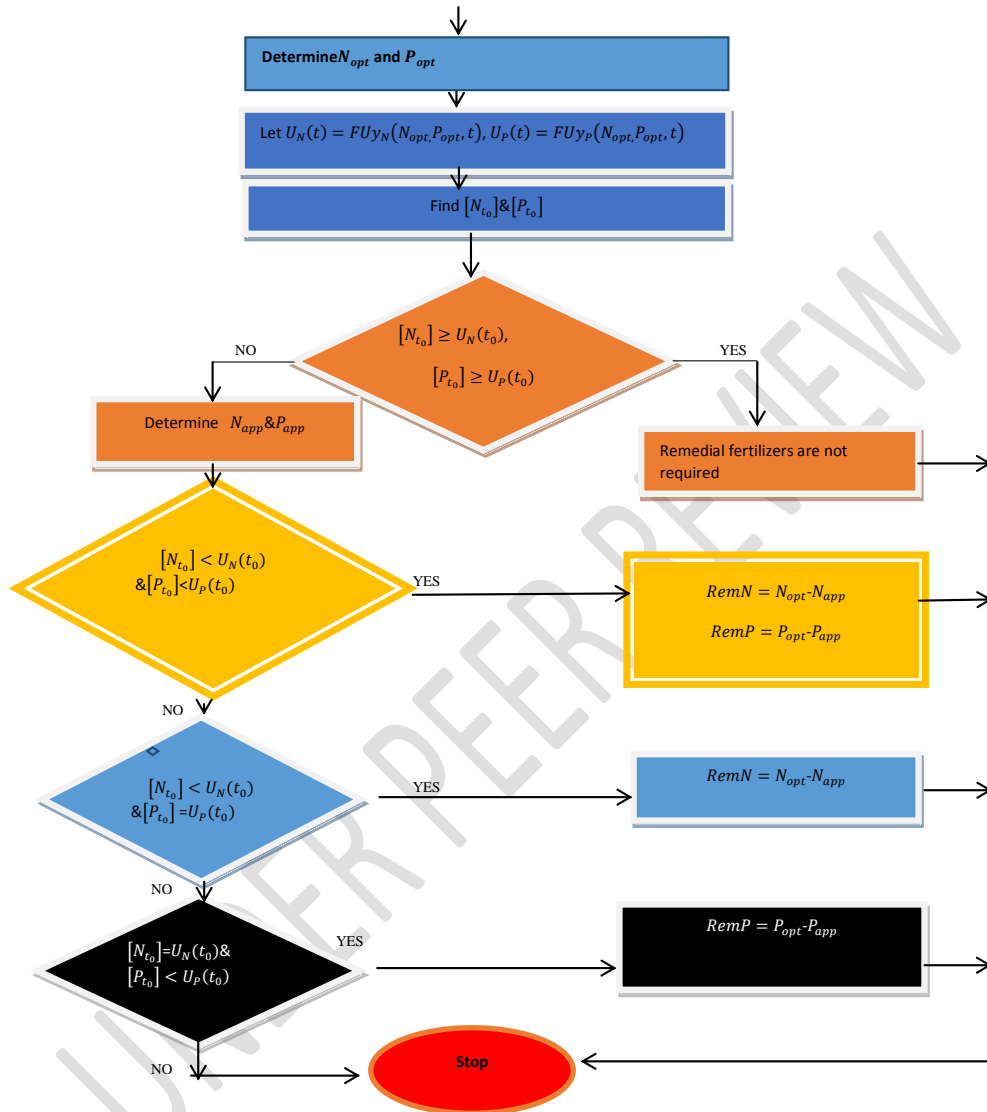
Determine$N_{opt}$ and $P_{opt}$

Let $U_N(t) = FUy_N(N_{opt}, P_{opt}, t)$, $U_P(t) = FUy_P(N_{opt}, P_{opt}, t)$

Find $[N_{t_0}]$&$[P_{t_0}]$

$[N_{t_0}] \geq U_N(t_0)$,

$[P_{t_0}] \geq U_P(t_0)$

NO

YES

Determine $N_{app}$&$P_{app}$

Remedial fertilizers are not required

$[N_{t_0}] < U_N(t_0)$
&$[P_{t_0}]$<$U_P(t_0)$

YES

$RemN = N_{opt}$-$N_{app}$

$RemP = P_{opt}$-$P_{app}$

NO

$[N_{t_0}] < U_N(t_0)$
&$[P_{t_0}]$=$U_P(t_0)$

YES

$RemN = N_{opt}$-$N_{app}$

NO

$[N_{t_0}]$=$U_N(t_0)$&
$[P_{t_0}] < U_P(t_0)$

YES

$RemP = P_{opt}$-$P_{app}$

NO

Stop

UNDER PEER REVIEW